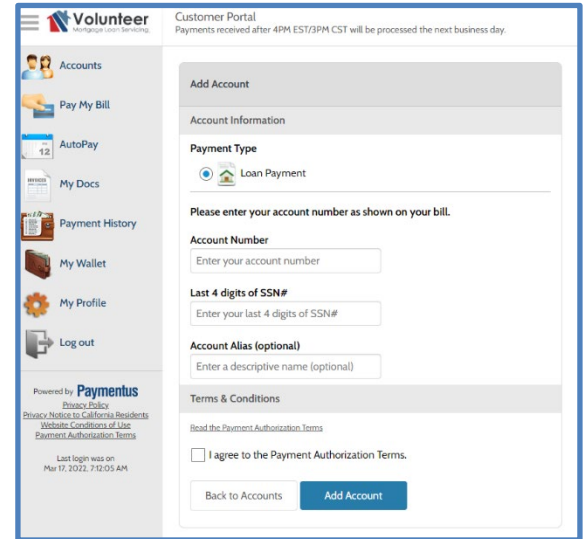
Volunteer
Mortgage Loan Servicing

Customer Portal
Payments received after 4PM EST/3PM CST will be processed the next business day.

Accounts
Pay My Bill
12
AutoPay
INVOICE
My Docs
Payment History
My Wallet
My Profile
Log out

Powered by Paymentus
Privacy Policy
Privacy Notice to California Residents
Website Conditions of Use
Payment Authorization Terms

Last login was on
Mar 17, 2022, 7:12:05 AM

Add Account

Account Information

Payment Type

Loan Payment

Please enter your account number as shown on your bill.

Account Number

Enter your account number

Last 4 digits of SSN#

Enter your last 4 digits of SSN#

Account Alias (optional)

Enter a descriptive name (optional)

Terms & Conditions

Read the Payment Authorization Terms

I agree to the Payment Authorization Terms.

Back to Accounts
Add Account